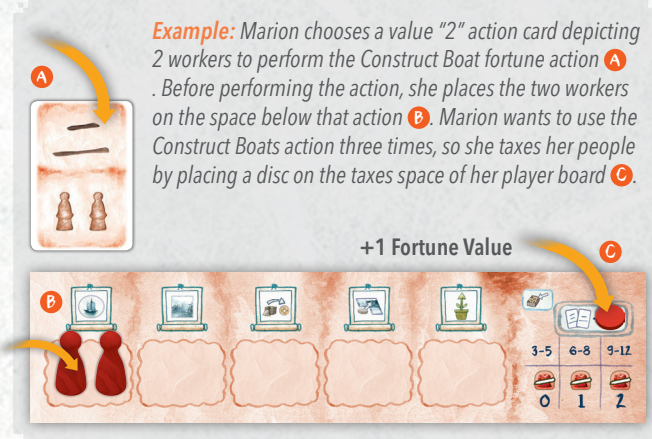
A

Example: Marion chooses a value "2" action card depicting 2 workers to perform the Construct Boat fortune action A. Before performing the action, she places the two workers on the space below that action B. Marion wants to use the Construct Boats action three times, so she taxes her people by placing a disc on the taxes space of her player board C.

+1 Fortune Value

C

B

| 3-5 | 6-8 | 9-12 |
|---|---|---|
| 0 | 1 | 2 |